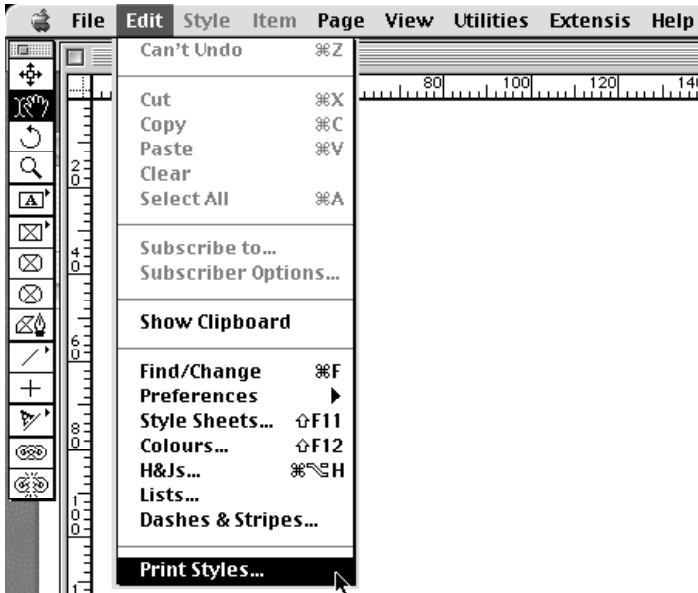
File Edit Style Item Page View Utilities Extensis Help

Can't Undo ⌘Z

Cut ⌘X
Copy ⌘C
Paste ⌘V
Clear
Select All ⌘A

Subscribe to...
Subscriber Options...

Show Clipboard

Find/Change ⌘F
Preferences
Style Sheets... ⇧F11
Colours... ⇧F12
H&Js... ⌘⌥H
Lists...
Dashes & Stripes...

Print Styles...

80 100 120 14

20 40 60 80 100